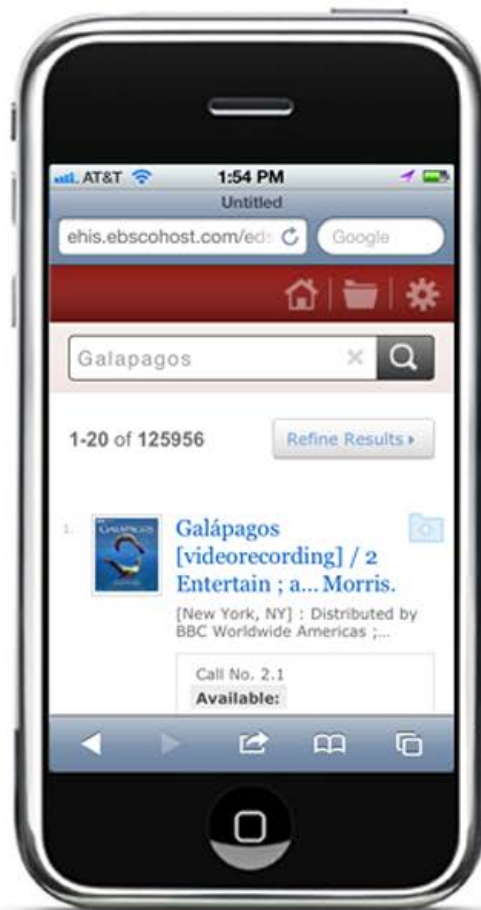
AT&T 1:54 PM
Untitled
ehis.ebscohost.com/eds
Google

Galapagos

1-20 of 125956
Refine Results ▸

1. Galápagos [videorecording] / 2 Entertain ; a... Morris.
[New York, NY] : Distributed by BBC Worldwide Americas ;...

Call No. 2.1
Available: